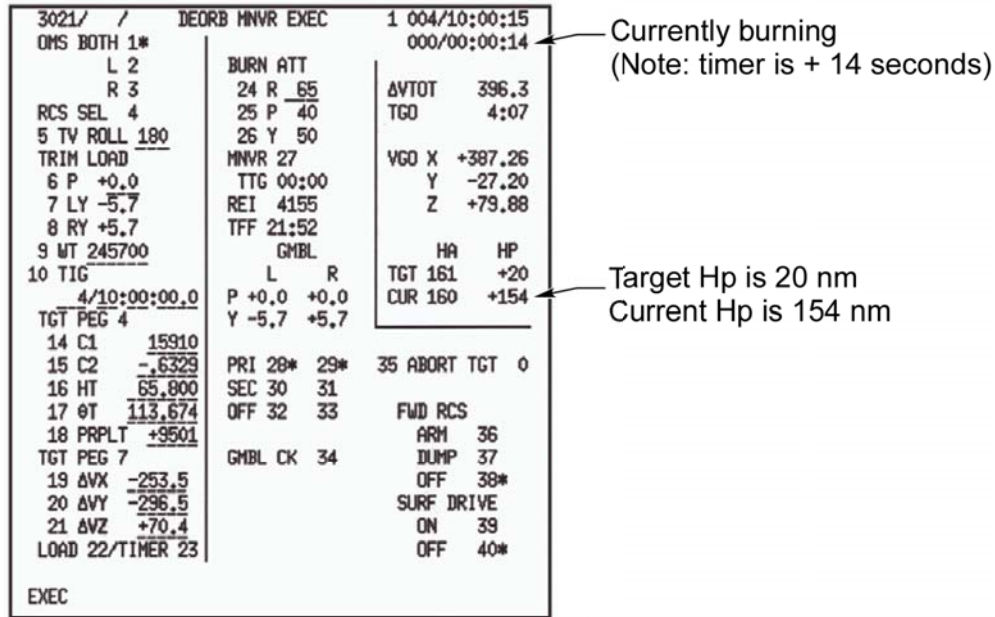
3021/ / DEORB MNVR EXEC 1 004/10:00:15
000/00:00:14

OMS BOTH 1*
L 2
R 3
RCS SEL 4
5 TV ROLL 180
TRIM LOAD
6 P +0.0
7 LY -5.7
8 RY +5.7
9 WT 245700
10 TIG
4/10:00:00.0
TGT PEG 4
14 C1 15910
15 C2 -.6329
16 HT 65.800
17 θT 113.674
18 PRPLT +9501
TGT PEG 7
19 ΔVX -253.5
20 ΔVY -296.5
21 ΔVZ +70.4
LOAD 22/TIMER 23

BURN ATT
24 R 65
25 P 40
26 Y 50
MNVR 27
TTG 00:00
REI 4155
TFF 21:52
GMBL
L R
P +0.0 +0.0
Y -5.7 +5.7

PRI 28* 29*
SEC 30 31
OFF 32 33

GMBL CK 34

ΔVTOT 396.3
TGO 4:07

VGO X +387.26
Y -27.20
Z +79.88

HA HP
TGT 161 +20
CUR 160 +154

35 ABORT TGT 0

FWD RCS
ARM 36
DUMP 37
OFF 38*
SURF DRIVE
ON 39
OFF 40*

EXEC

Currently burning
(Note: timer is + 14 seconds)

Target Hp is 20 nm
Current Hp is 154 nm